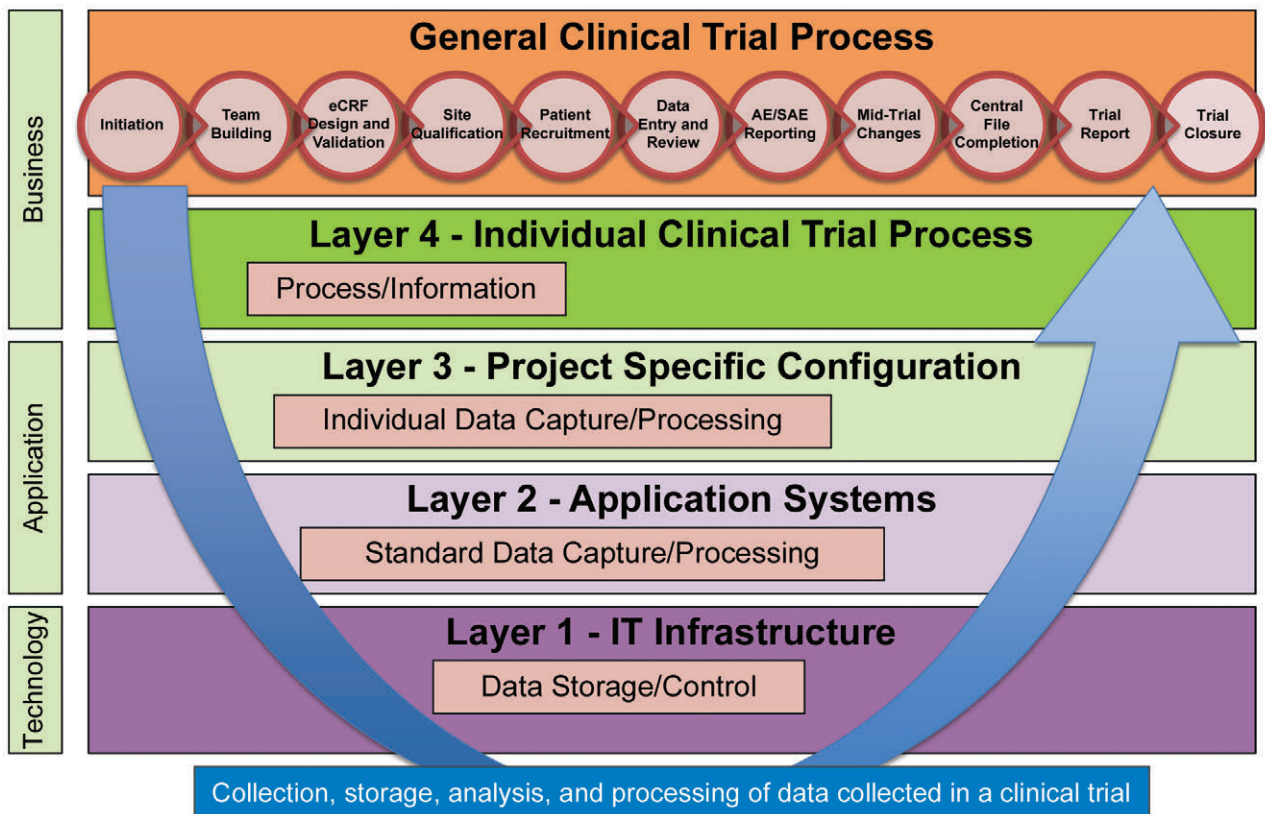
Business

Application

Technology

General Clinical Trial Process

Initiation

Team Building

eCRF Design and Validation

Site Qualification

Patient Recruitment

Data Entry and Review

AE/SAE Reporting

Mid-Trial Changes

Central File Completion

Trial Report

Trial Closure

Layer 4 - Individual Clinical Trial Process

Process/Information

Layer 3 - Project Specific Configuration

Individual Data Capture/Processing

Layer 2 - Application Systems

Standard Data Capture/Processing

Layer 1 - IT Infrastructure

Data Storage/Control

Collection, storage, analysis, and processing of data collected in a clinical trial